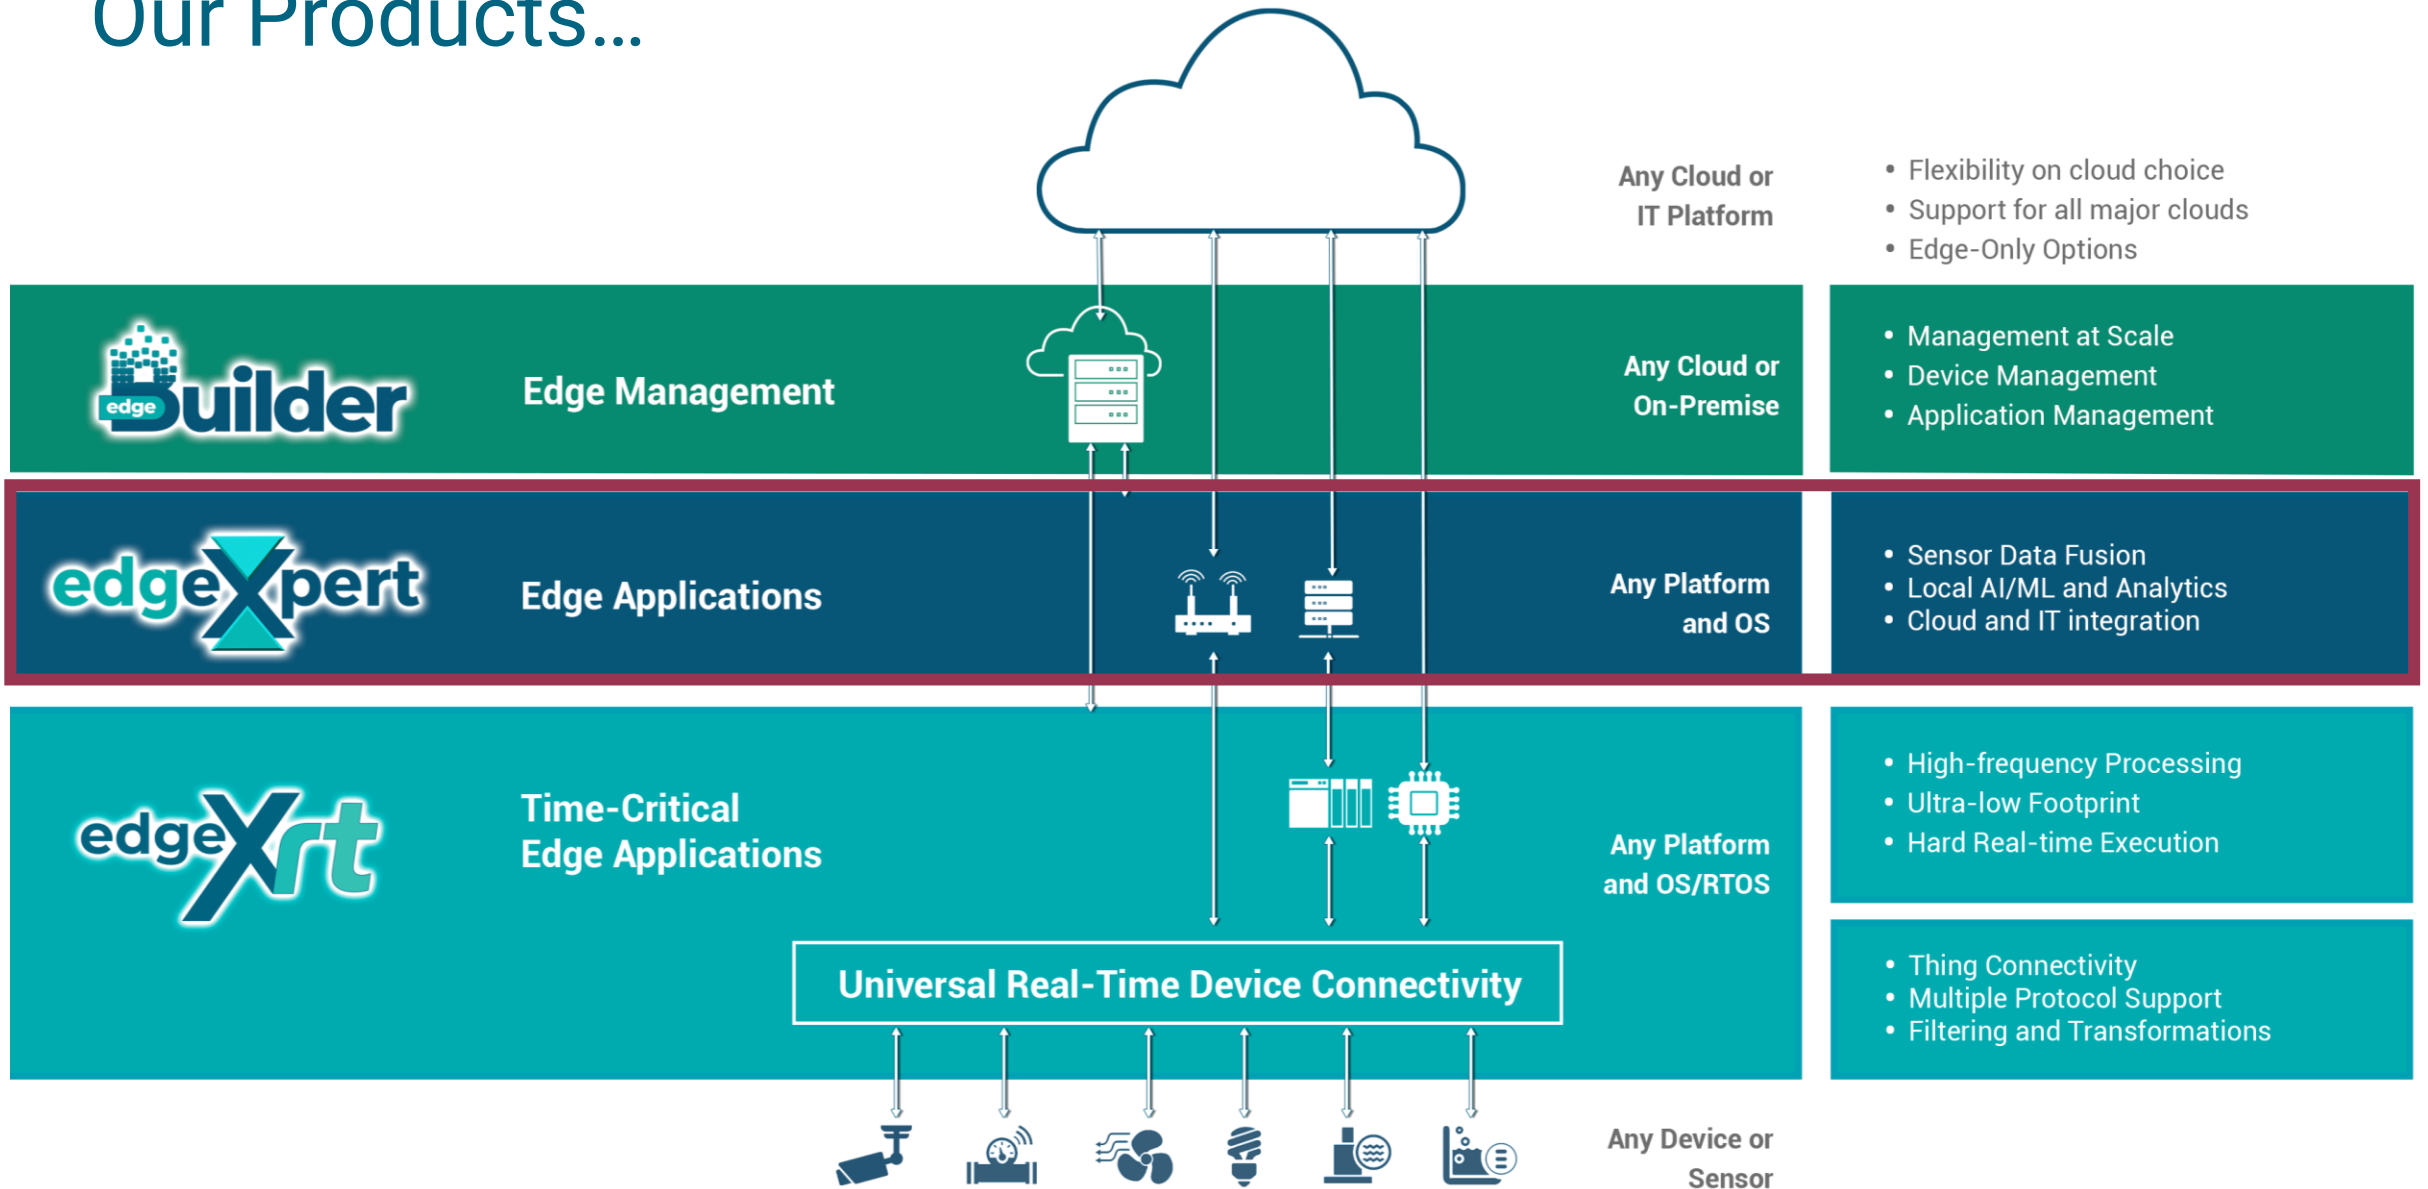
Our Products...

Any Cloud or IT Platform

• Flexibility on cloud choice
• Support for all major clouds
• Edge-Only Options

edge Builder

Edge Management

Any Cloud or On-Premise

• Management at Scale
• Device Management
• Application Management

edgeXpert

Edge Applications

Any Platform and OS

• Sensor Data Fusion
• Local AI/ML and Analytics
• Cloud and IT integration

edgeXrt

Time-Critical Edge Applications

Any Platform and OS/RTOS

• High-frequency Processing
• Ultra-low Footprint
• Hard Real-time Execution

Universal Real-Time Device Connectivity

• Thing Connectivity
• Multiple Protocol Support
• Filtering and Transformations

Any Device or Sensor